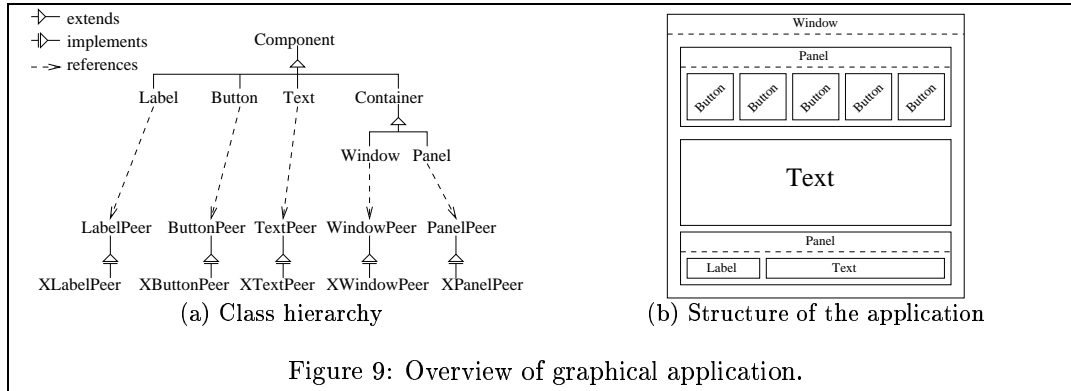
extends
implements
references

Component

Label Button Text Container

Window Panel

LabelPeer ButtonPeer TextPeer WindowPeer PanelPeer

XLabelPeer XButtonPeer XTextPeer XWindowPeer XPanelPeer

(a) Class hierarchy

Window

Panel

Button Button Button Button Button

Text

Panel

Label Text

(b) Structure of the application

Figure 9: Overview of graphical application.